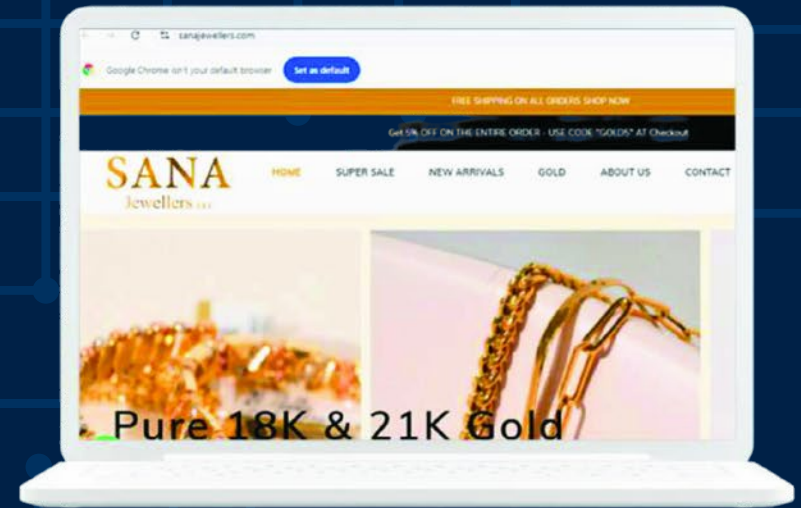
sanajewellers.com

Google Chrome isn't your default browser Set as default

FREE SHIPPING ON ALL ORDERS SHOP NOW

Get 5% OFF ON THE ENTIRE ORDER - USE CODE "GOLD5" AT Checkout

SANA Jewellers LLC

HOME SUPER SALE NEW ARRIVALS GOLD ABOUT US CONTACT

Pure 18K & 21K Gold